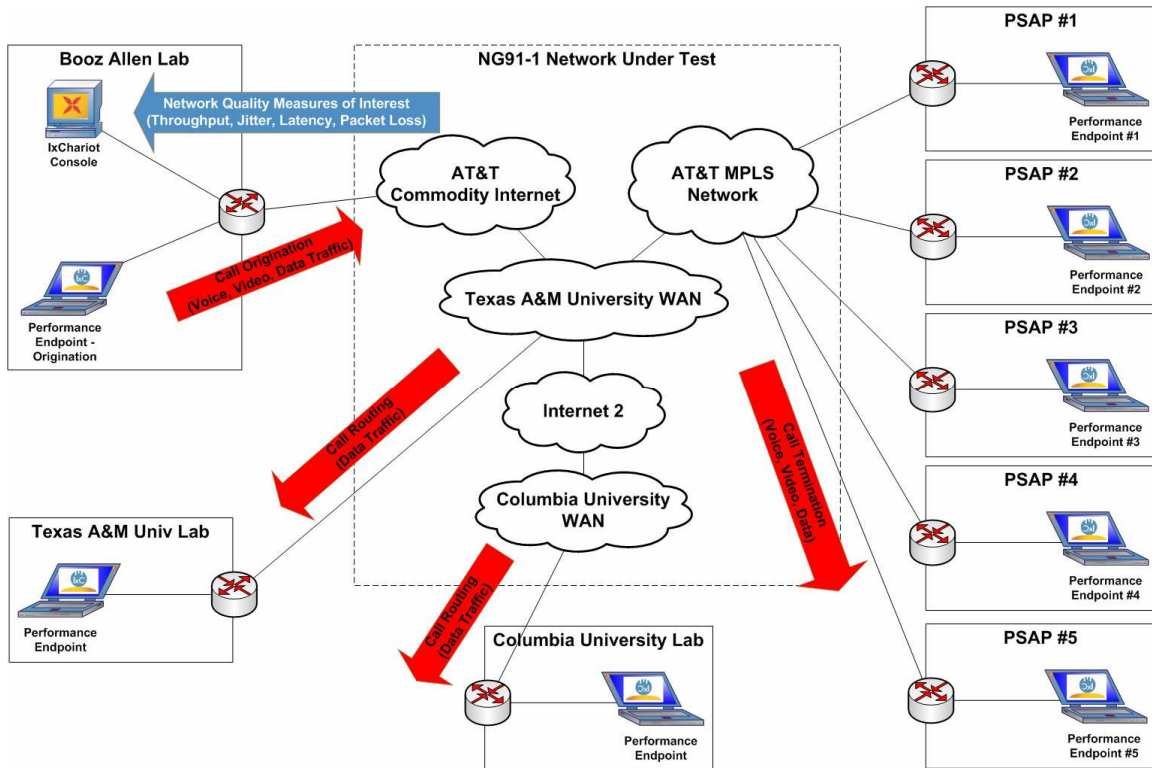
Booz Allen Lab

IxChariot Console

Performance Endpoint - Origination

Network Quality Measures of Interest (Throughput, Jitter, Latency, Packet Loss)

Call Origination (Voice, Video, Data Traffic)

NG91-1 Network Under Test

AT&T Commodity Internet

AT&T MPLS Network

Texas A&M University WAN

Internet 2

Columbia University WAN

Call Routing (Data Traffic)

Call Termination (Voice, Video, Data)

Texas A&M Univ Lab

Performance Endpoint

Call Routing (Data Traffic)

Columbia University Lab

Performance Endpoint

PSAP #1

Performance Endpoint #1

PSAP #2

Performance Endpoint #2

PSAP #3

Performance Endpoint #3

PSAP #4

Performance Endpoint #4

PSAP #5

Performance Endpoint #5